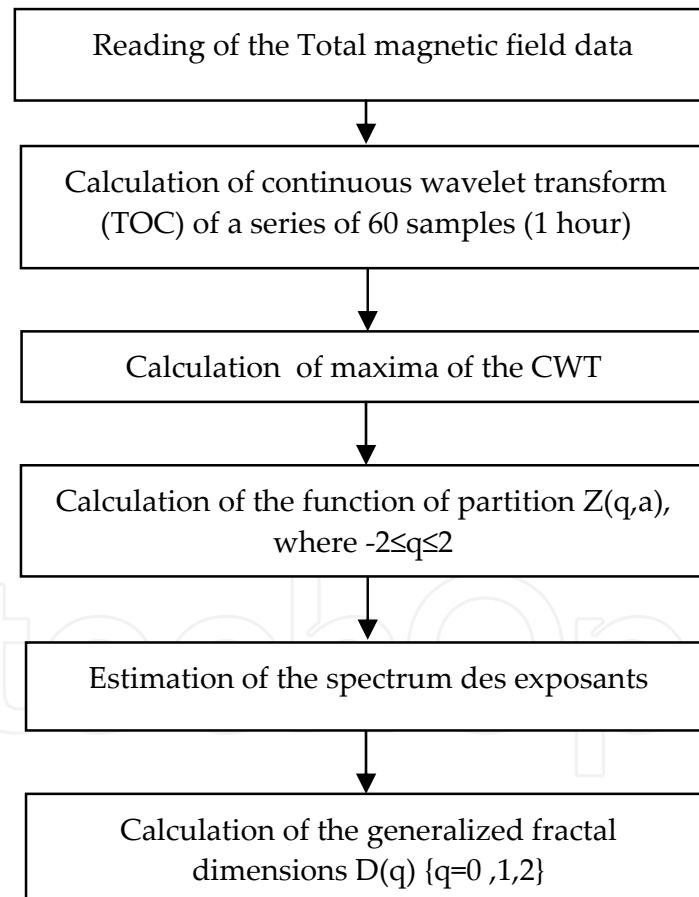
Reading of the Total magnetic field data

Calculation of continuous wavelet transform (TOC) of a series of 60 samples (1 hour)

Calculation of maxima of the CWT

Calculation of the function of partition Z(q,a), where $-2 \leq q \leq 2$

Estimation of the spectrum des exposants

Calculation of the generalized fractal dimensions D(q) {q=0 ,1,2}